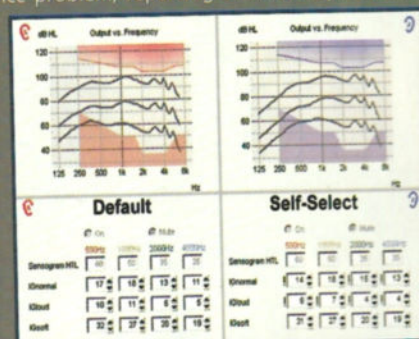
dB HL

Output vs. Frequency

120

100

80

60

40

125 250 500 1k 2k 4k 8k

Hz

dB HL

Output vs. Frequency

120

100

80

60

40

125 250 500 1k 2k 4k 8k

Hz

Default

On

Mute

500Hz 1000Hz 2000Hz 4000Hz

Sensogram HTL 40 50 50 35

IGnormal 17 18 13 11

IGloud 10 5 8 5

IGsoft 30 27 25 19

Self-Select

On

Mute

500Hz 1000Hz 2000Hz 4000Hz

Sensogram HTL 40 50 50 35

IGnormal 14 15 15 13

IGloud 6 7 4 4

IGsoft 21 27 20 19